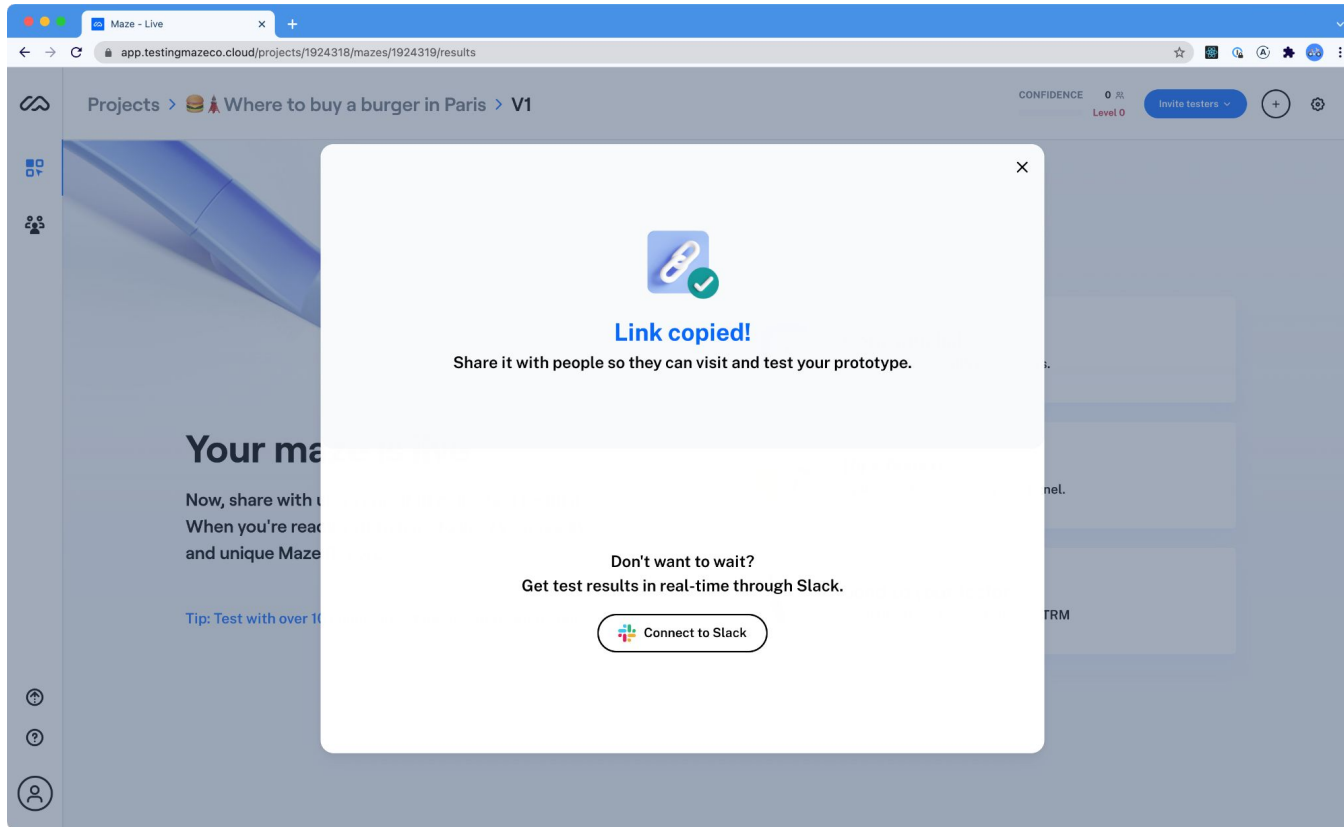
Maze - Live

app.testingmazeco.cloud/projects/1924318/mazes/1924319/results

Projects > 🍔🗼Where to buy a burger in Paris > V1

CONFIDENCE 0
Level 0

Invite testers

Your ma

Now, share with
When you're read
and unique Maze

Tip: Test with over 1

s.

nel.

TRM

Link copied!

Share it with people so they can visit and test your prototype.

Don't want to wait?
Get test results in real-time through Slack.

Connect to Slack